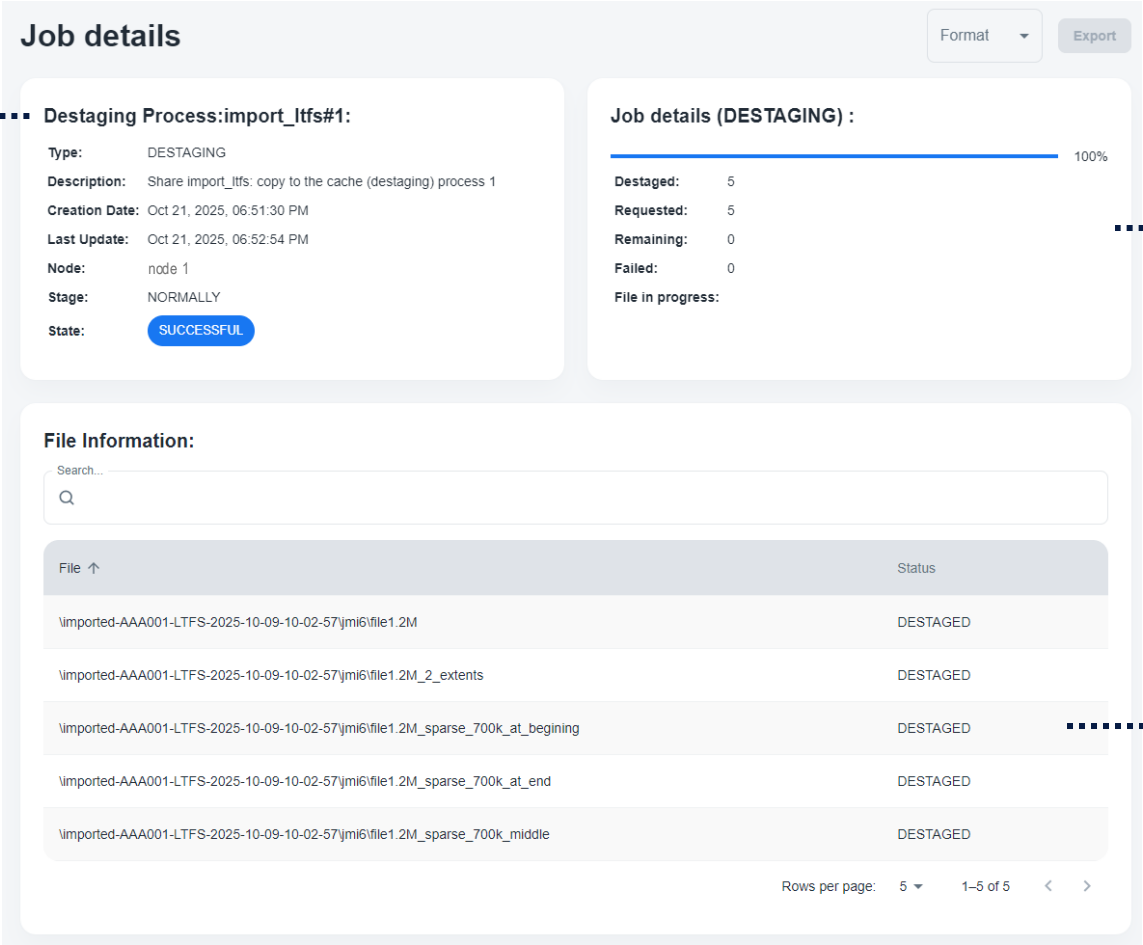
Job details

Format

Export

Destaging Process:import_ltfs#1:

Type: DESTAGING
Description: Share import_ltfs: copy to the cache (destaging) process 1
Creation Date: Oct 21, 2025, 06:51:30 PM
Last Update: Oct 21, 2025, 06:52:54 PM
Node: node 1
Stage: NORMALLY
State: SUCCESSFUL

Job details (DESTAGING) :

100%

Destaged: 5
Requested: 5
Remaining: 0
Failed: 0
File in progress:

File Information:

Search...

| File ↑ | Status |
|---|---|
| \imported-AAA001-LTFS-2025-10-09-10-02-57\jmi6\file1.2M | DESTAGED |
| \imported-AAA001-LTFS-2025-10-09-10-02-57\jmi6\file1.2M_2_extents | DESTAGED |
| \imported-AAA001-LTFS-2025-10-09-10-02-57\jmi6\file1.2M_sparse_700k_at_begining | DESTAGED |
| \imported-AAA001-LTFS-2025-10-09-10-02-57\jmi6\file1.2M_sparse_700k_at_end | DESTAGED |
| \imported-AAA001-LTFS-2025-10-09-10-02-57\jmi6\file1.2M_sparse_700k_middle | DESTAGED |

Rows per page: 5 1–5 of 5